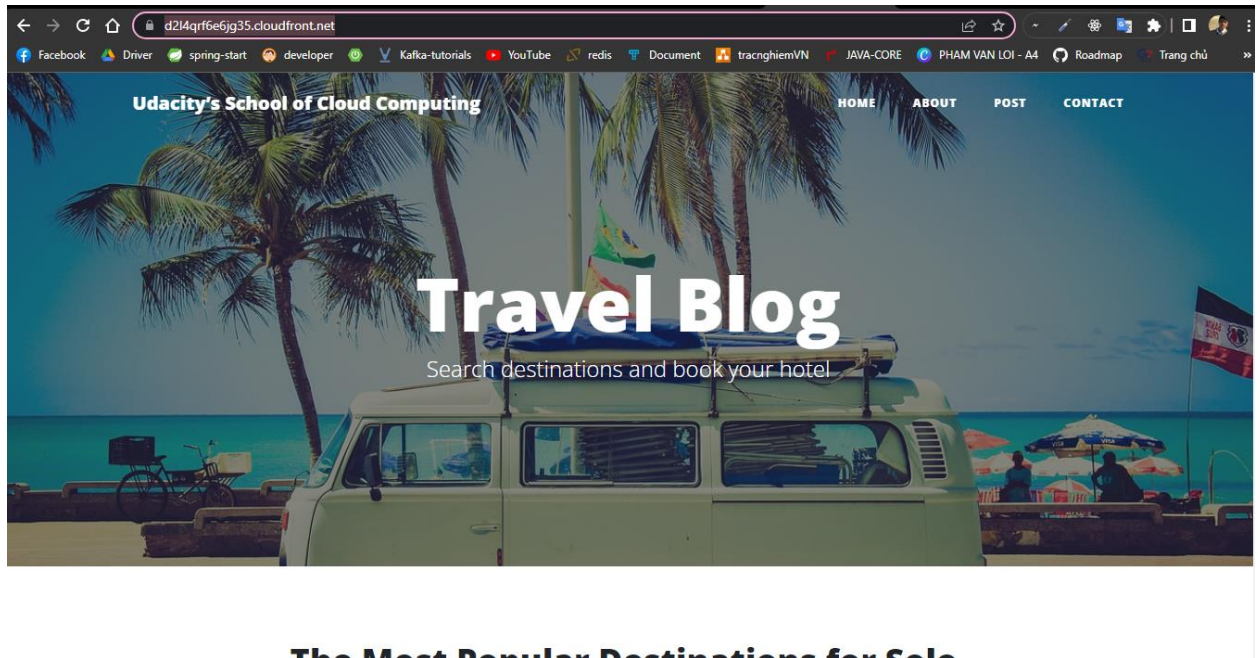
d2l4qrf6e6jg35.cloudfront.net

Facebook Driver spring-start developer Kafka-tutorials YouTube redis Document tracnghiemVN JAVA-CORE PHAM VAN LOI - A4 Roadmap Trang chủ

Udacity's School of Cloud Computing

HOME ABOUT POST CONTACT

Travel Blog

Search destinations and book your hotel

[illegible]